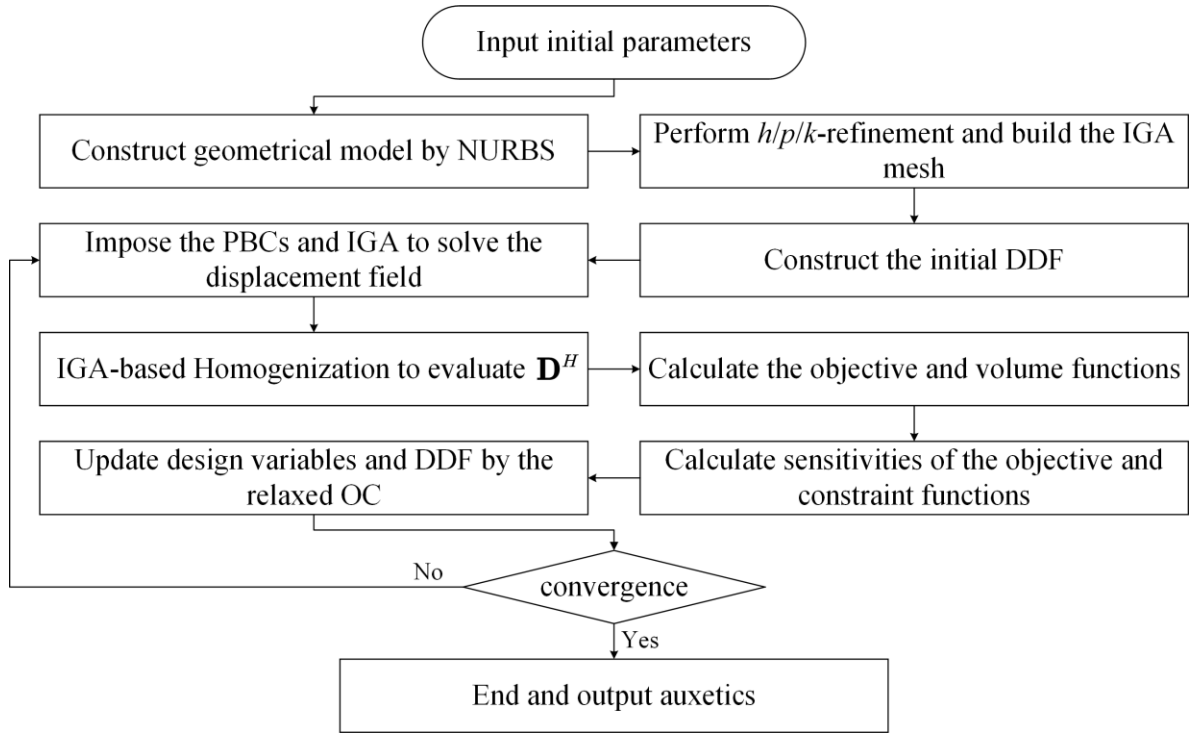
Input initial parameters

Construct geometrical model by NURBS

Perform $h/p/k$-refinement and build the IGA mesh

Construct the initial DDF

Impose the PBCs and IGA to solve the displacement field

IGA-based Homogenization to evaluate $\mathbf{D}^H$

Calculate the objective and volume functions

Calculate sensitivities of the objective and constraint functions

Update design variables and DDF by the relaxed OC

No

convergence

Yes

End and output auxetics